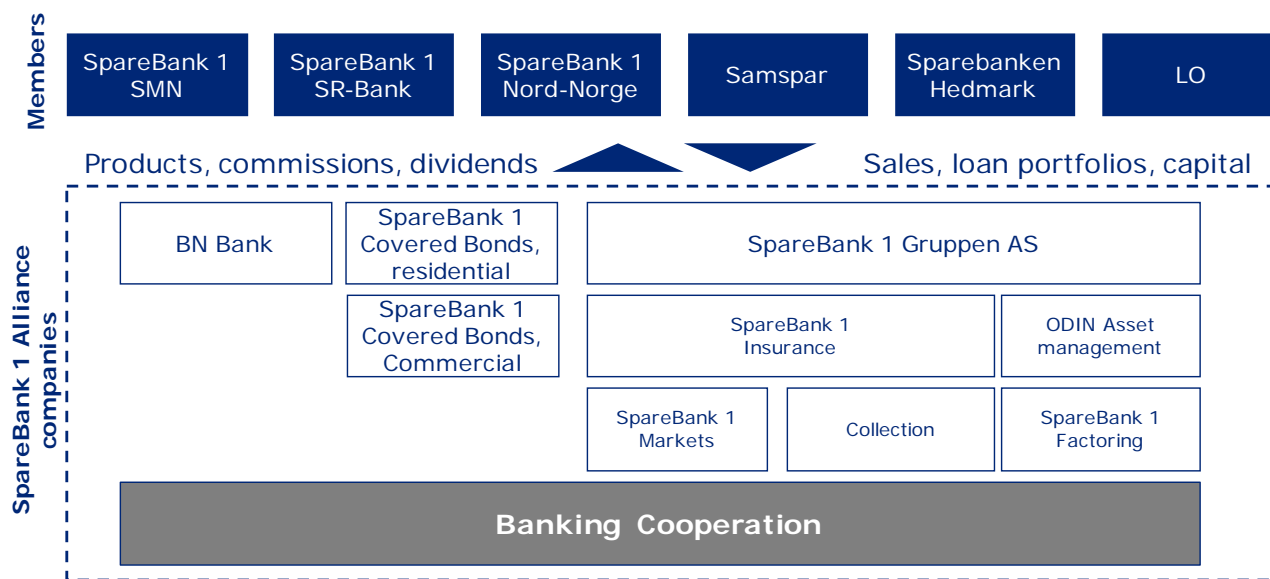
Members

SpareBank 1 SMN

SpareBank 1 SR-Bank

SpareBank 1 Nord-Norge

Samspar

Sparebanken Hedmark

LO

Products, commissions, dividends

Sales, loan portfolios, capital

SpareBank 1 Alliance companies

BN Bank

SpareBank 1 Covered Bonds, residential

SpareBank 1 Gruppen AS

SpareBank 1 Covered Bonds, Commercial

SpareBank 1 Insurance

ODIN Asset management

SpareBank 1 Markets

Collection

SpareBank 1 Factoring

Banking Cooperation